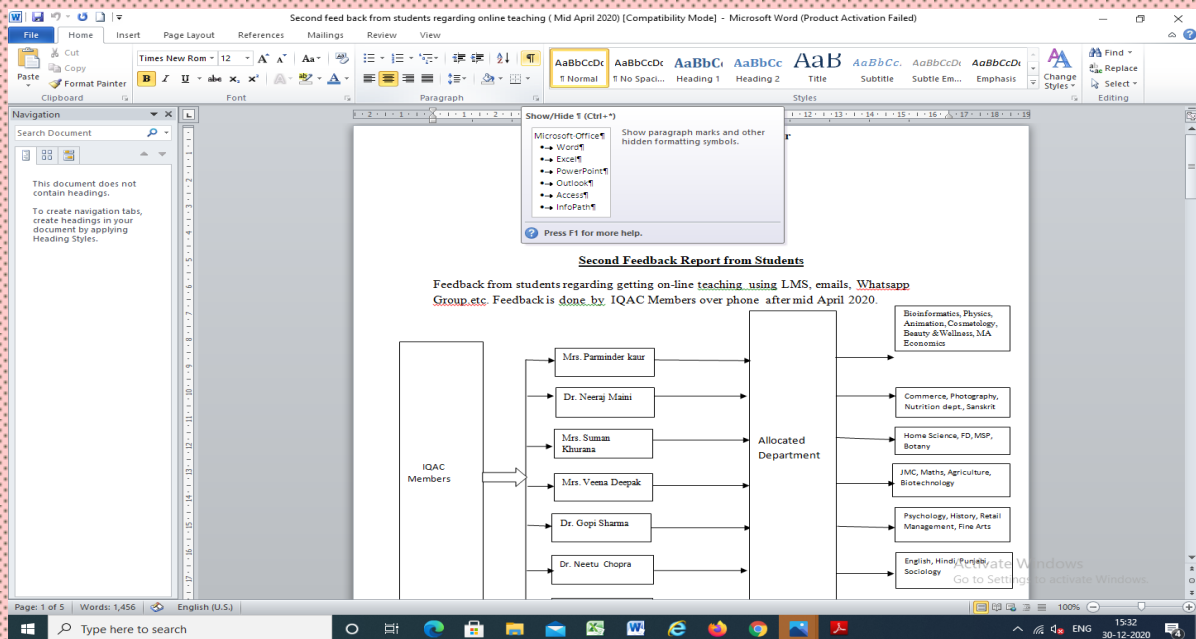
Second feed back from students regarding online teaching ( Mid April 2020) [Compatibility Mode] - Microsoft Word (Product Activation Failed)

File Home Insert Page Layout References Mailings Review View

Cut
Copy
Paste
Format Painter
Clipboard

Times New Rom 12
Font

Paragraph

AaBbCcDc ¶ Normal
AaBbCcDc ¶ No Spaci...
AaBbCc Heading 1
AaBbCc Heading 2
AaB Title
AaBbCc. Subtitle
AaBbCcDc Subtle Em...
AaBbCcDc Emphasis
Change Styles
Styles

Find
Replace
Select
Editing

Navigation
Search Document
This document does not contain headings.
To create navigation tabs, create headings in your document by applying Heading Styles.

Show/Hide ¶ (Ctrl+*)
Microsoft·Office¶
Word¶
Excel¶
PowerPoint¶
Outlook¶
Access¶
InfoPath¶
Show paragraph marks and other hidden formatting symbols.
Press F1 for more help.

Second Feedback Report from Students

Feedback from students regarding getting on-line teaching using LMS, emails, Whatsapp Group.etc. Feedback is done by IQAC Members over phone after mid April 2020.

IQAC Members

Mrs. Parminder kaur
Dr. Neeraj Maini
Mrs. Suman Khurana
Mrs. Veena Deepak
Dr. Gopi Sharma
Dr. Neetu Chopra

Allocated Department

Bioinformatics, Physics, Animation, Cosmetology, Beauty &Wellness, MA Economics
Commerce, Photography, Nutrition dept., Sanskrit
Home Science, FD, MSP, Botany
JMC, Maths, Agriculture, Biotechnology
Psychology, History, Retail Management, Fine Arts
English, Hindi, Punjabi, Sociology

Activate Windows
Go to Settings to activate Windows.

Page: 1 of 5 Words: 1,456 English (U.S.) 100%

Type here to search
ENG 15:32 30-12-2020